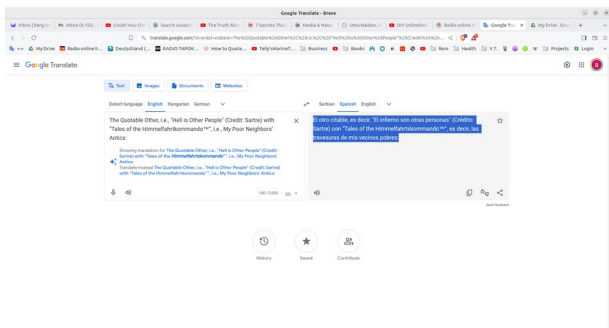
Google Translate - Brave

Inbox (Sergi Ins | Inbox (9,150) | Could Your Dr | Search custom | The Truth Abo | 7 Secrets Tho | Media & News | Uma Naidoo, | ERY Unlimited | Radio online f | Google Tra | My Drive - Goo

translate.google.com/?sl=en&tl=es&text=The%20Quotable%20Other%2C%20i.e.%2C%20%22Hell%20is%20Other%20People%22%20(Credit%3A%20...

All | My Drive | Radio online h... | Deutschland (... | RADIO TAPOK... | How to Quote... | Telly's MarineT... | Business | Books | Rom | Health | Y.T. | Projects | Login

Google Translate

Text | Images | Documents | Websites

Detect language | English | Hungarian | German

Serbian | Spanish | English

The Quotable Other, i.e., "Hell is Other People" (Credit: Sartre) with "Tales of the Himmelfahrtkommando™", i.e., My Poor Neighbors' Antics:

Showing translation for The Quotable Other, i.e., "Hell is Other People" (Credit: Sartre) with "Tales of the Himmelfahrtskommando™", i.e., My Poor Neighbors' Antics:
Translate instead The Quotable Other, i.e., "Hell is Other People" (Credit: Sartre) with "Tales of the Himmelfahrtkommando™", i.e., My Poor Neighbors' Antics:

140 / 5,000

El otro citable, es decir, "El infierno son otras personas" (Crédito: Sartre) con "Tales of the Himmelfahrtskommando™", es decir, las travesuras de mis vecinos pobres

Send feedback

History | Saved | Contribute